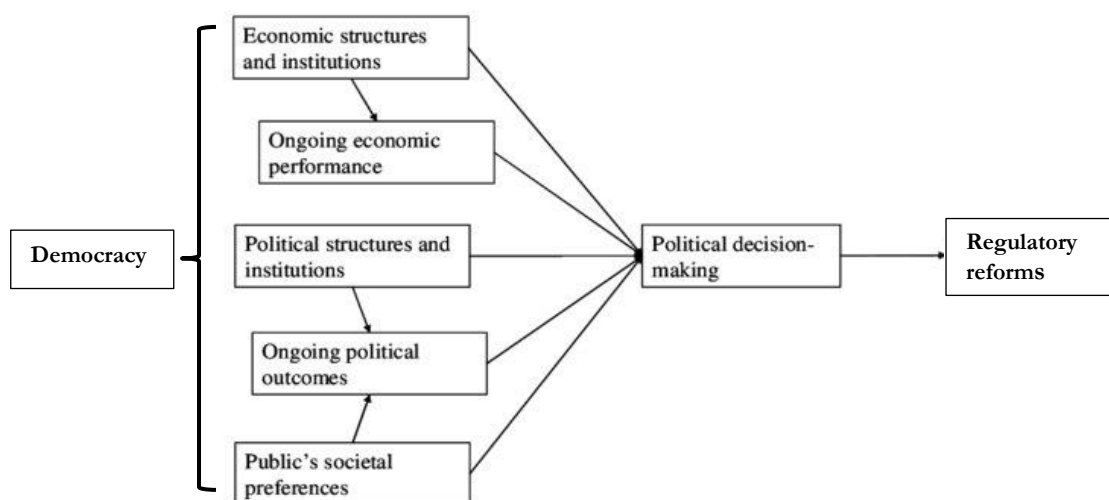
Democracy

Economic structures and institutions

Ongoing economic performance

Political structures and institutions

Ongoing political outcomes

Public's societal preferences

Political decision-making

Regulatory reforms